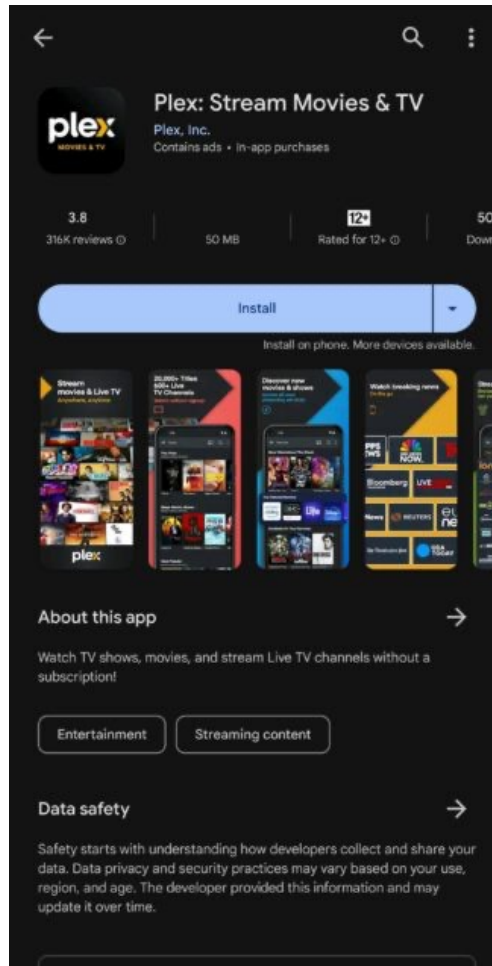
plex
MOVIES & TV

Plex: Stream Movies & TV
Plex, Inc.
Contains ads • In-app purchases

3.8
316K reviews

50 MB

12+
Rated for 12+

50
Dow

Install

Install on phone. More devices available.

Stream movies & Live TV
Anywhere, anytime

plex

20,000+ Titles 600+ Live TV Channels

Discover new movies & shows

Watch breaking news
On the go

Bloomberg
REUTERS
USA TODAY

About this app

Watch TV shows, movies, and stream Live TV channels without a subscription!

Entertainment
Streaming content

Data safety

Safety starts with understanding how developers collect and share your data. Data privacy and security practices may vary based on your use, region, and age. The developer provided this information and may update it over time.